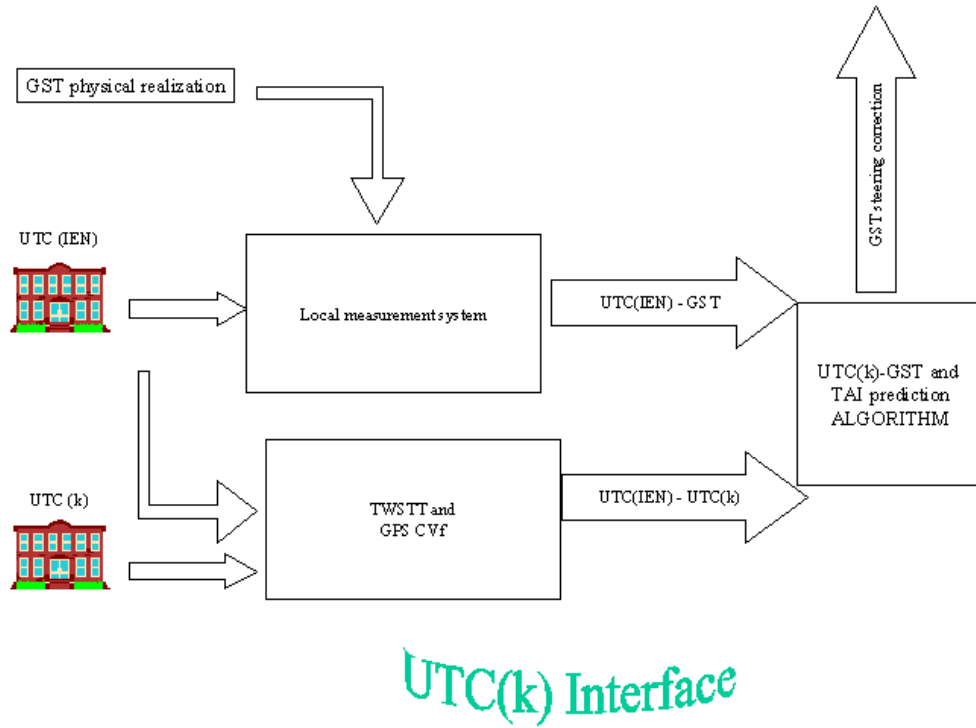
GST physical realization

GST steering correction

UTC (IEN)

Local measurement system

UTC(IEN) - GST

UTC(k)-GST and TAI prediction ALGORITHM

UTC (k)

TWSTT and GPS CVf

UTC(IEN) - UTC(k)

UTC(k) Interface